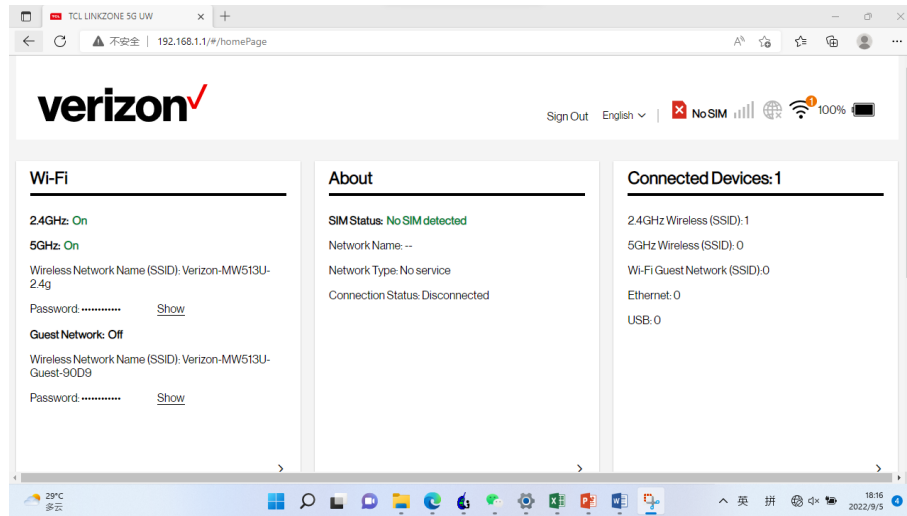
TCL LINKZONE 5G UW

不安全 | 192.168.1.1/#/homePage

verizon✓

Sign Out English

No SIM

1

100%

Wi-Fi

2.4GHz: On

5GHz: On

Wireless Network Name (SSID): Verizon-MW513U-2.4g

Password: ••••••••••• Show

Guest Network: Off

Wireless Network Name (SSID): Verizon-MW513U-Guest-90D9

Password: ••••••••••• Show

About

SIM Status: No SIM detected

Network Name: --

Network Type: No service

Connection Status: Disconnected

Connected Devices: 1

2.4GHz Wireless (SSID): 1

5GHz Wireless (SSID): 0

Wi-Fi Guest Network (SSID):0

Ethernet: 0

USB: 0

29°C
多云

英 拼

18:16
2022/9/5

4